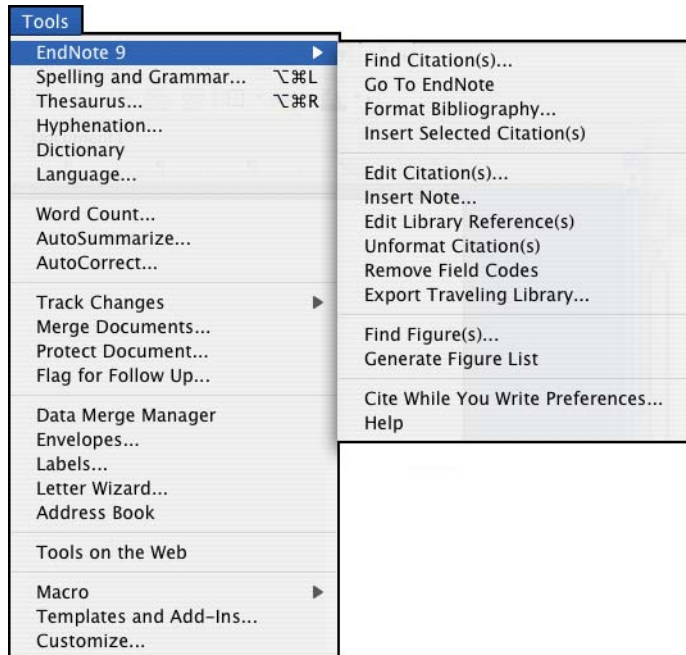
Tools

EndNote 9
Spelling and Grammar... ⌥⌘L
Thesaurus... ⌥⌘R
Hyphenation...
Dictionary
Language...

Word Count...
AutoSummarize...
AutoCorrect...

Track Changes
Merge Documents...
Protect Document...
Flag for Follow Up...

Data Merge Manager
Envelopes...
Labels...
Letter Wizard...
Address Book

Tools on the Web

Macro
Templates and Add-Ins...
Customize...

Find Citation(s)...
Go To EndNote
Format Bibliography...
Insert Selected Citation(s)

Edit Citation(s)...
Insert Note...
Edit Library Reference(s)
Unformat Citation(s)
Remove Field Codes
Export Traveling Library...

Find Figure(s)...
Generate Figure List

Cite While You Write Preferences...
Help